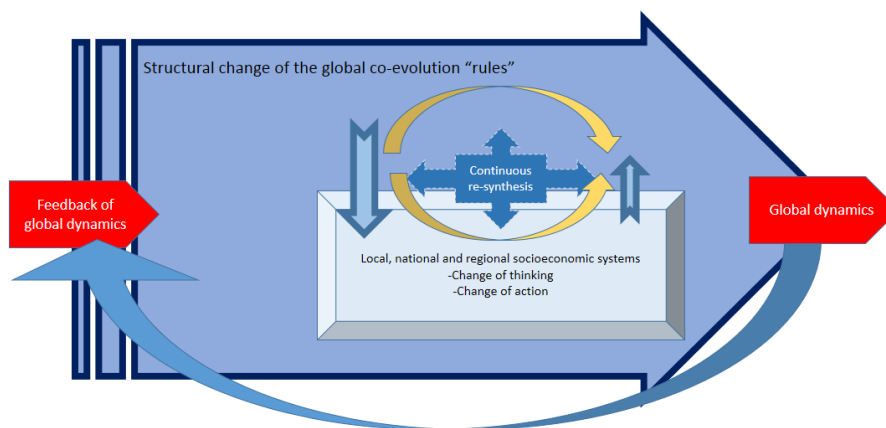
Structural change of the global co-evolution “rules”

Continuous re-synthesis

Feedback of global dynamics

Global dynamics

Local, national and regional socioeconomic systems
-Change of thinking
-Change of action